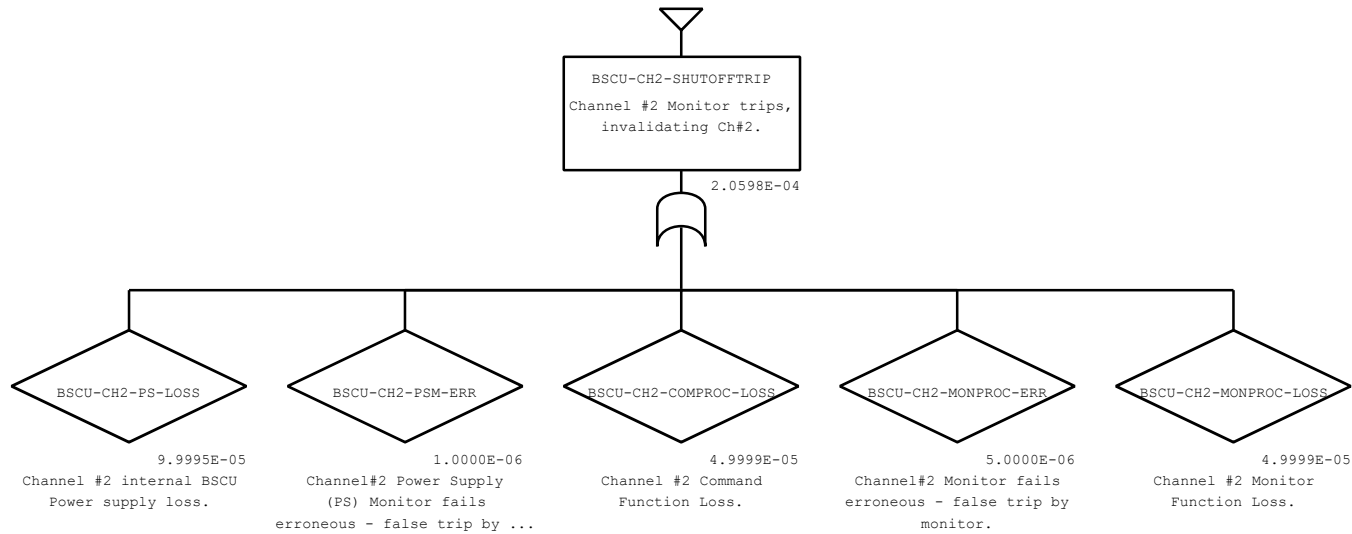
BSCU-CH2-SHUTOFFTRIP
Channel #2 Monitor trips, invalidating Ch#2.

2.0598E-04

BSCU-CH2-PS-LOSS
9.9995E-05
Channel #2 internal BSCU Power supply loss.

BSCU-CH2-PSM-ERR
1.0000E-06
Channel#2 Power Supply (PS) Monitor fails erroneous - false trip by ...

BSCU-CH2-COMPROC-LOSS
4.9999E-05
Channel #2 Command Function Loss.

BSCU-CH2-MONPROC-ERR
5.0000E-06
Channel#2 Monitor fails erroneous - false trip by monitor.

BSCU-CH2-MONPROC-LOSS
4.9999E-05
Channel #2 Monitor Function Loss.